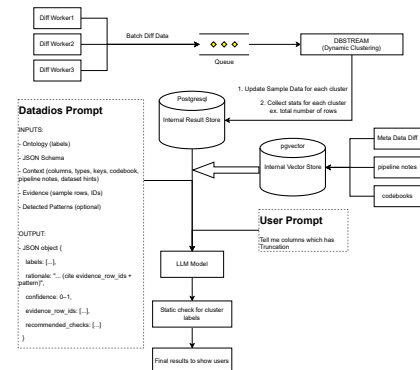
Diff Worker1

Diff Worker2

Diff Worker3

Batch Diff Data

Queue

DBSTREAM
(Dynamic Clustering)

1. Update Sample Data for each cluster

2. Collect stats for each cluster
ex. total number of rows

Postgresql

Internal Result Store

Datadios Prompt

INPUTS:

- Ontology (labels)

- JSON Schema

- Context (columns, types, keys, codebook, pipeline notes, dataset hints)

- Evidence (sample rows, IDs)

- Detected Patterns (optional)

OUTPUT:

- JSON object {

labels: [...],

rationale: "... (cite evidence_row_ids + pattern)",

confidence: 0–1,

evidence_row_ids: [...],

recommended_checks: [...]

}

pgvector

Internal Vector Store

Meta Data Diff

pipeline notes

codebooks

User Prompt

Tell me columns which has Truncation

LLM Model

Static check for cluster labels

Final results to show users